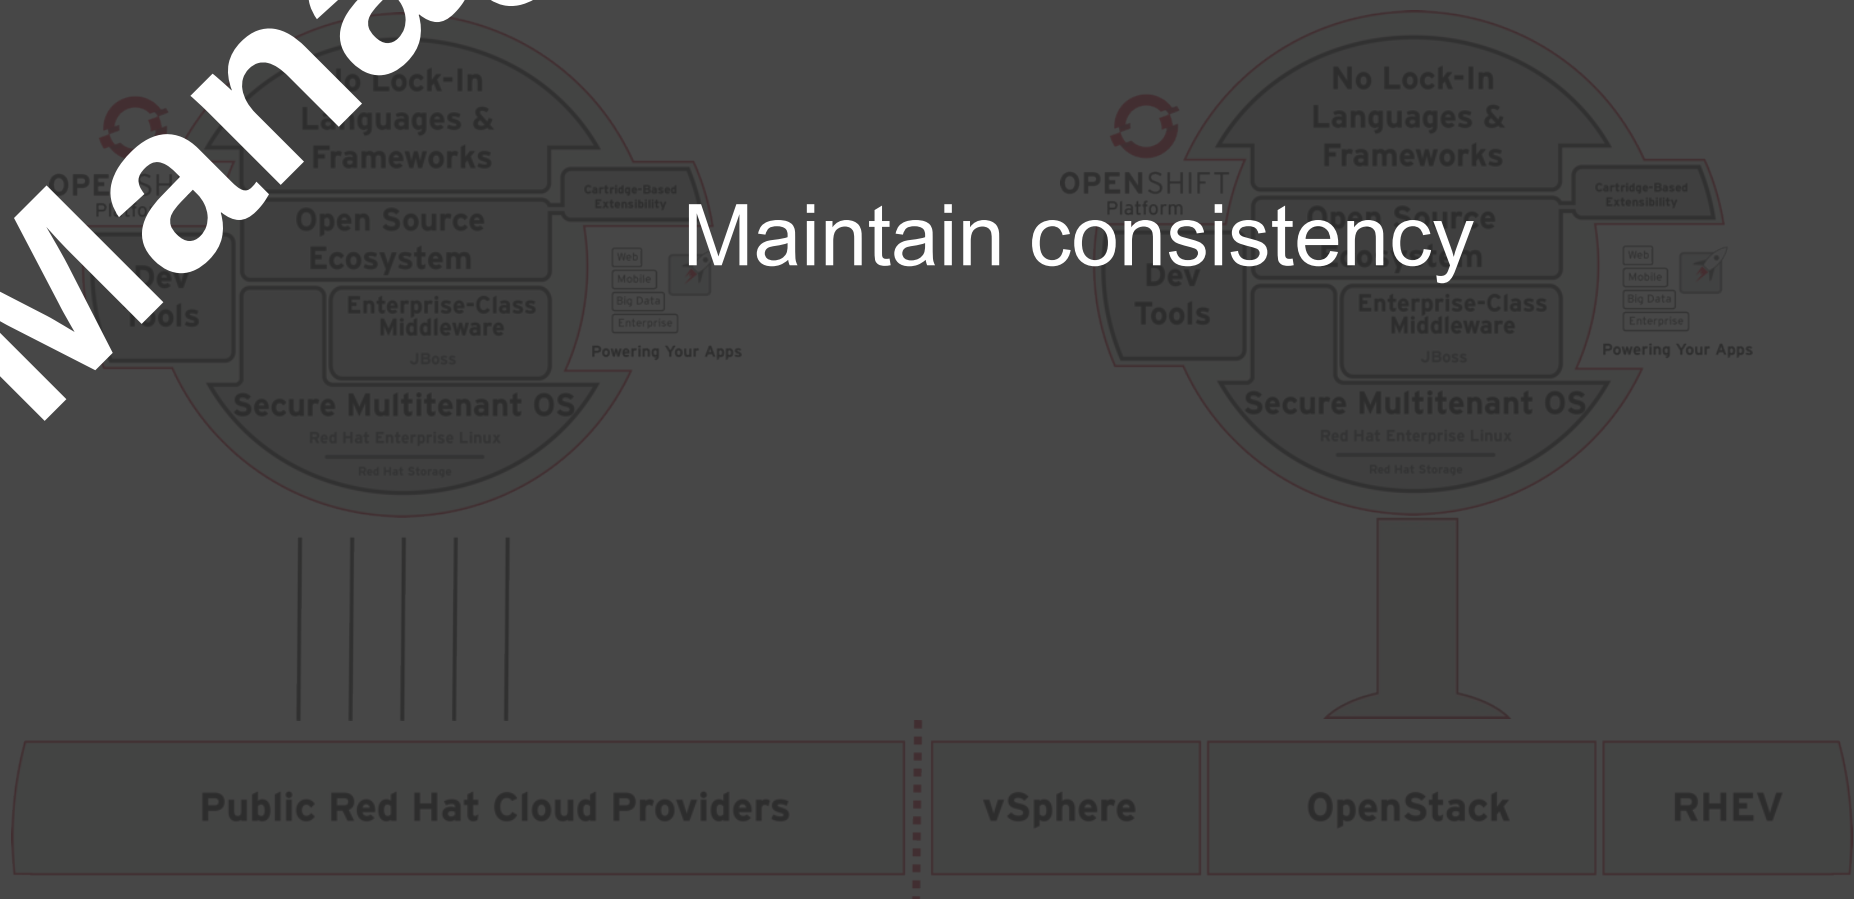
Mana

Maintain consistency

No Lock-In Languages & Frameworks

OPENSHIFT Platform

Cartridge-Based Extensibility

Open Source Ecosystem

Dev Tools

Enterprise-Class Middleware

JBoss

Web
Mobile
Big Data
Enterprise

Powering Your Apps

Secure Multitenant OS

Red Hat Enterprise Linux

Red Hat Storage

No Lock-In Languages & Frameworks

OPENSHIFT Platform

Cartridge-Based Extensibility

Open Source Ecosystem

Dev Tools

Enterprise-Class Middleware

JBoss

Web
Mobile
Big Data
Enterprise

Powering Your Apps

Secure Multitenant OS

Red Hat Enterprise Linux

Red Hat Storage

Public Red Hat Cloud Providers

vSphere

OpenStack

RHEV